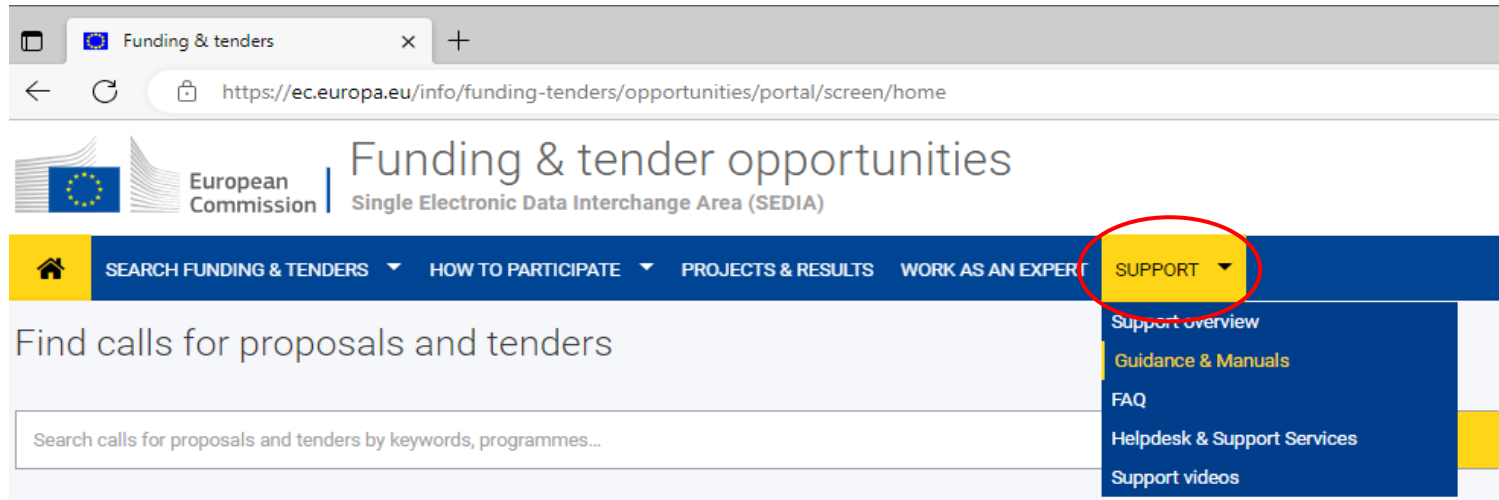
Funding & tenders ×
+
https://ec.europa.eu/info/funding-tenders/opportunities/portal/screen/home

European Commission

Funding & tender opportunities
Single Electronic Data Interchange Area (SEDIA)

SEARCH FUNDING & TENDERS
HOW TO PARTICIPATE
PROJECTS & RESULTS
WORK AS AN EXPERT
SUPPORT

Support overview
Guidance & Manuals
FAQ
Helpdesk & Support Services
Support videos

Find calls for proposals and tenders

Search calls for proposals and tenders by keywords, programmes...